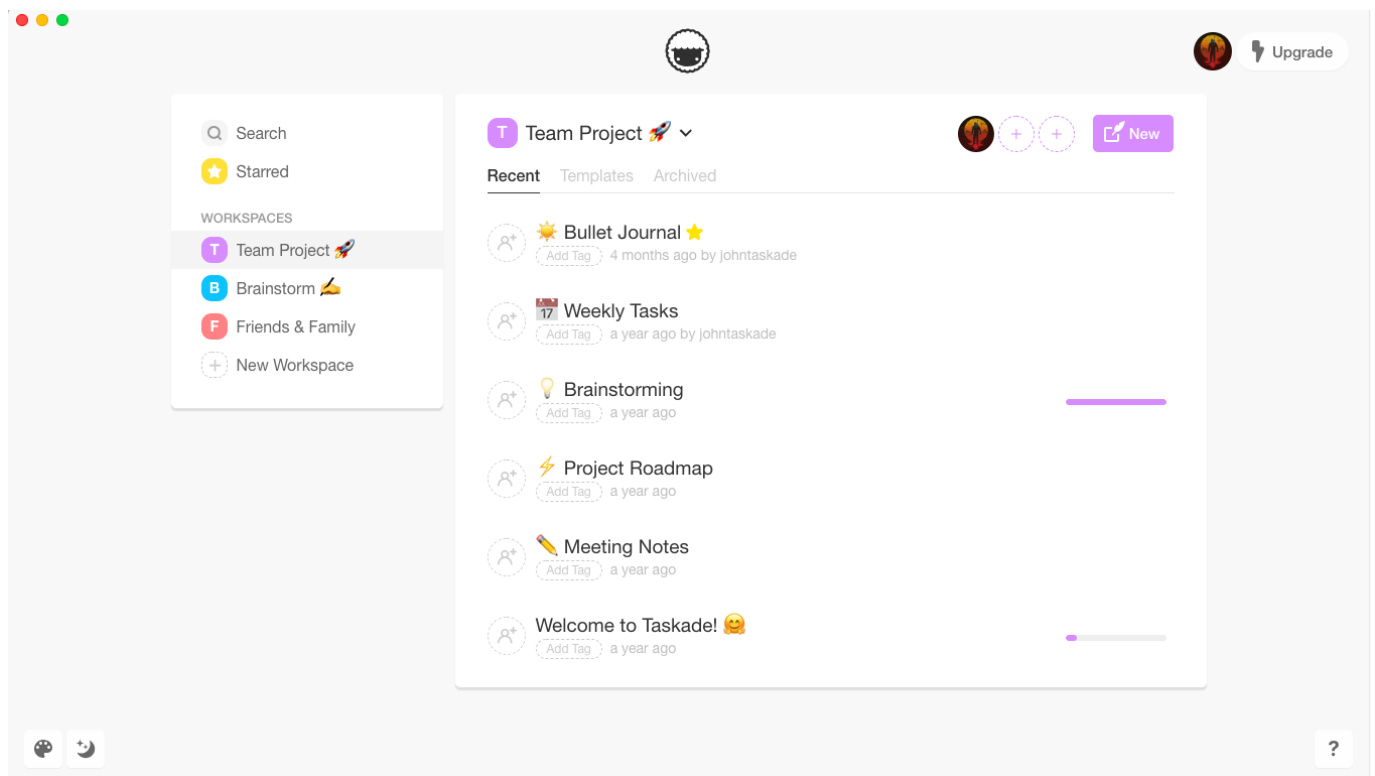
Upgrade

Search
Starred

WORKSPACES
T Team Project 🚀
B Brainstorm ✍
F Friends & Family
New Workspace

T Team Project 🚀

New

Recent Templates Archived

🌞 Bullet Journal ⭐
Add Tag 4 months ago by johntaskade

📅 Weekly Tasks
Add Tag a year ago by johntaskade

💡 Brainstorming
Add Tag a year ago

⚡ Project Roadmap
Add Tag a year ago

✏️ Meeting Notes
Add Tag a year ago

Welcome to Taskade! 🤗
Add Tag a year ago

?